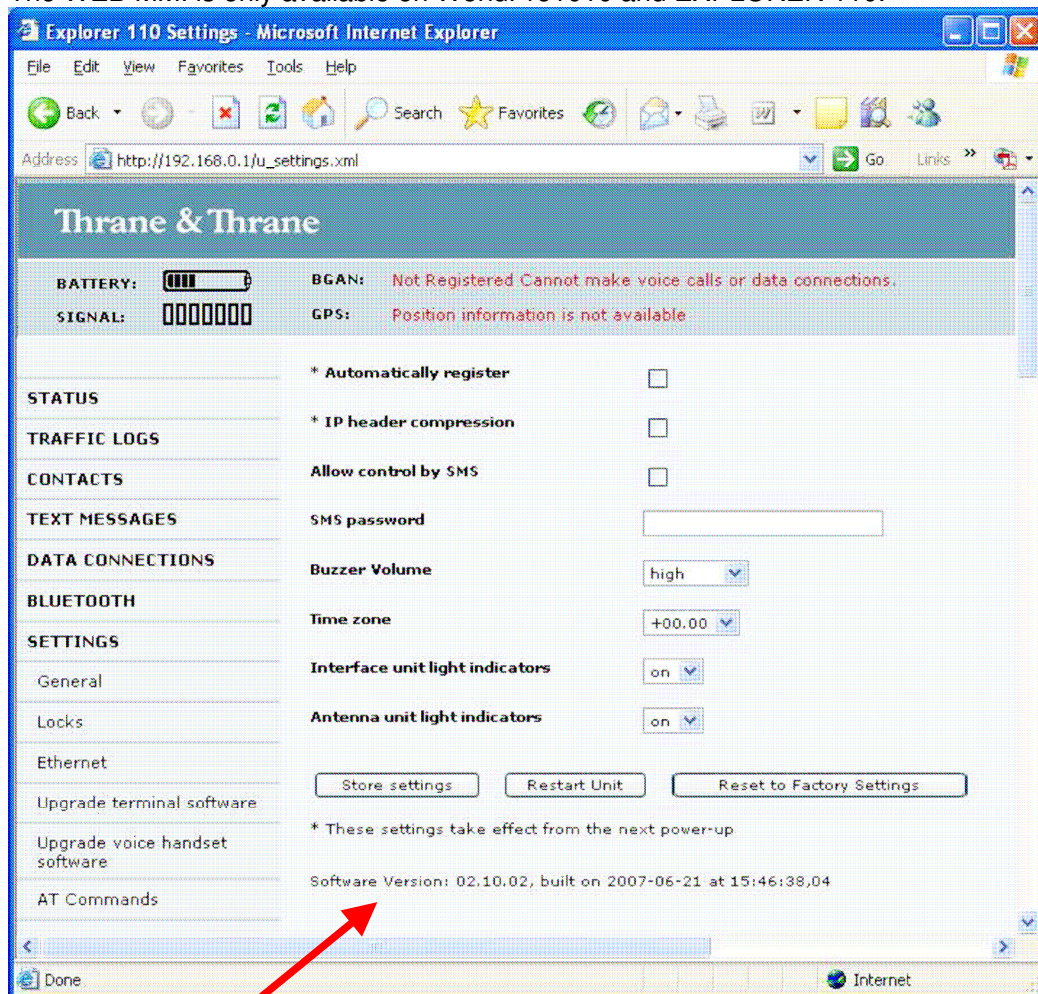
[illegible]

Explorer 110 Settings - Microsoft Internet Explorer

File Edit View Favorites Tools Help

Back Search Favorites

Address http://192.168.0.1/u_settings.xml Go Links »

Thrane & Thrane

BATTERY:
SIGNAL:

BGAN: Not Registered Cannot make voice calls or data connections.
GPS: Position information is not available

STATUS
TRAFFIC LOGS
CONTACTS
TEXT MESSAGES
DATA CONNECTIONS
BLUETOOTH
SETTINGS
General
Locks
Ethernet
Upgrade terminal software
Upgrade voice handset software
AT Commands

* Automatically register
* IP header compression
Allow control by SMS
SMS password
Buzzer Volume high
Time zone +00.00
Interface unit light indicators on
Antenna unit light indicators on

Store settings Restart Unit Reset to Factory Settings

* These settings take effect from the next power-up

Software Version: 02.10.02, built on 2007-06-21 at 15:46:38,04

Done Internet